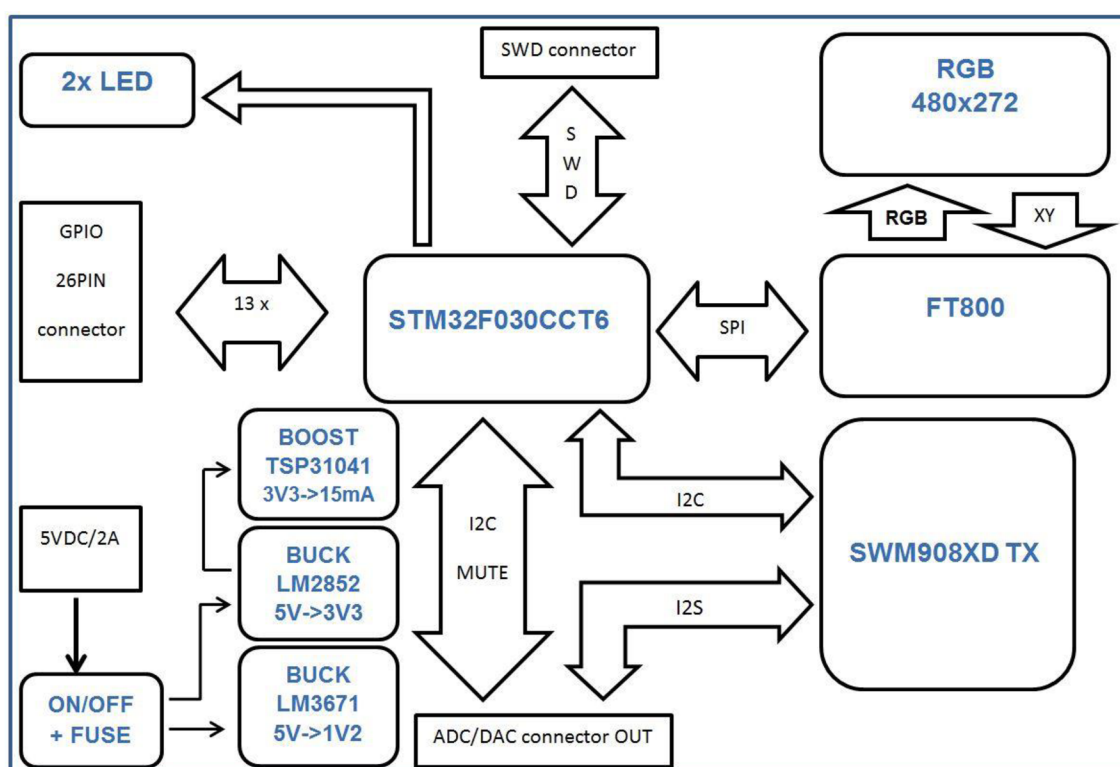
2x LED

SWD connector

S
W
D

RGB
480x272

RGB

XY

GPIO
26PIN
connector

13 x

STM32F030CCT6

SPI

FT800

BOOST
TSP31041
3V3->15mA

I2C
MUTE

I2C

SWM908XD TX

5VDC/2A

BUCK
LM2852
5V->3V3

I2S

ON/OFF
+ FUSE

BUCK
LM3671
5V->1V2

ADC/DAC connector OUT